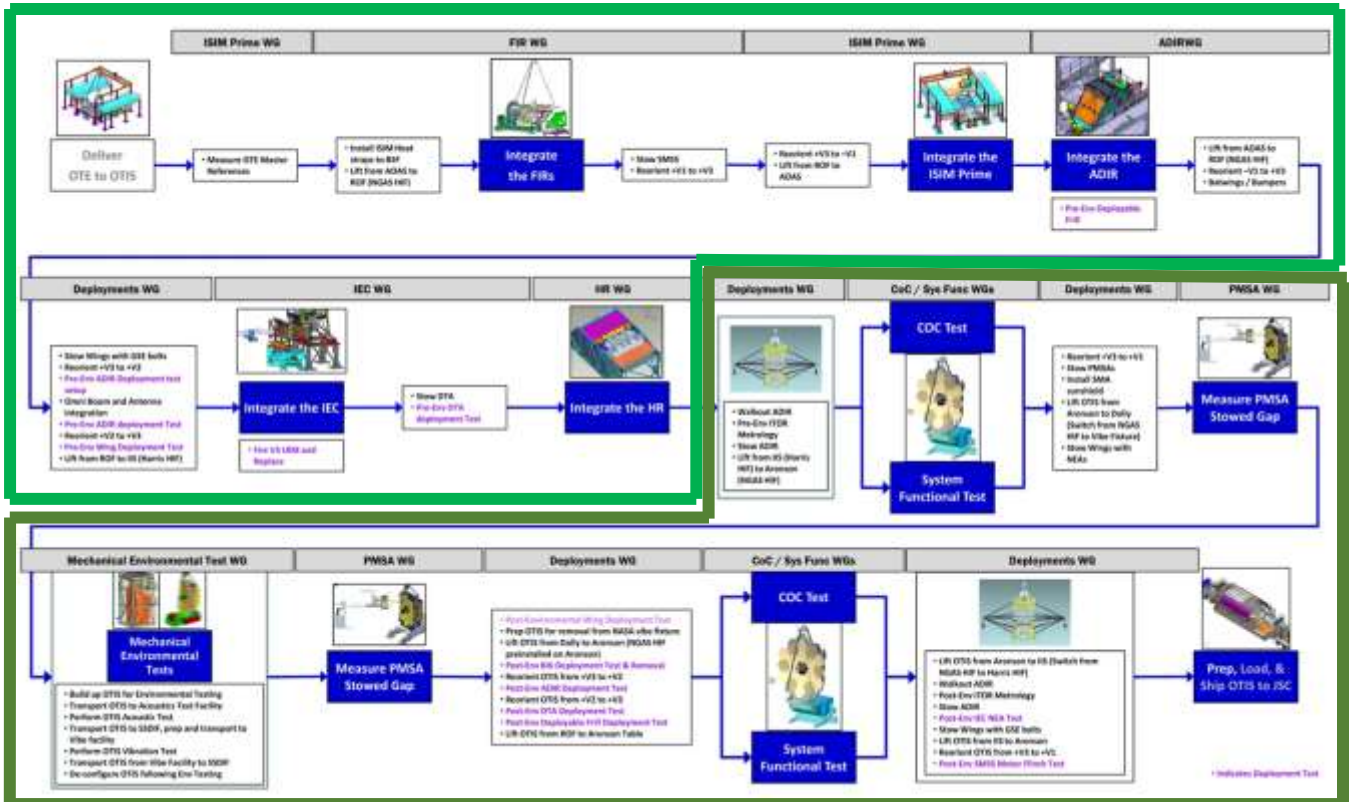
ISIM Prime WG

FIR WG

ISIM Prime WG

ADIRWG

Deliver OTE to OTIS

• Measure OTE Master References

• Install ISIM Heat Straps to BSF
• Lift from ADAS to ROF (NGAS HIF)

Integrate the FIRs

• Stow SMSS
• Reorient +V1 to +V3

• Reorient +V3 to −V3
• Lift from ROF to ADAS

Integrate the ISIM Prime

Integrate the ADIR

• Pre-Env Deployable FIR

• Lift from ADAS to ROF (NGAS HIF)
• Reorient −V3 to +V3
• Belowings / Bumpers

Deployments WG

IEC WG

HR WG

• Stow Wings with GSE bolts
• Reorient +V3 to +V3
• Pre-Env ADIR Deployment test setup
• Omni Boom and Antenna Integration
• Pre-Env ADIR Deployment Test
• Reorient +V3 to +V3
• Pre-Env Wing Deployment Test
• Lift from ROF to IIS (Harris HIF)

Integrate the IEC

• Fine V3 UBM and Replace

• Stow DTA
• Pre-Env DTA deployment Test

Integrate the HR

Deployments WG

CoC / Sys Func WGs

Deployments WG

PMSA WG

• Walkout ADIR
• Pre-Env ITDR Metrology
• Stow ADIR
• Lift from IIS (Harris HIF) to Aronson (NGAS HIF)

COC Test

System Functional Test

• Reorient +V3 to +V3
• Stow PMSAs
• Install SMA sunshield
• Lift OTIS from Aronson to Dolly (Switch from NGAS HIF to Vibe Fixture)
• Stow Wings with NEAs

Measure PMSA Stowed Gap

Mechanical Environmental Test WG

PMSA WG

Deployments WG

CoC / Sys Func WGs

Deployments WG

Mechanical Environmental Tests

• Build up OTIS for Environmental Testing
• Transport OTIS to Acoustics Test Facility
• Perform OTIS Acoustic Test
• Transport OTIS to SSDIF, prep and transport to Vibe facility
• Perform OTIS Vibration Test
• Transport OTIS from Vibe Facility to SSDIF
• De-configure OTIS following Env Testing

Measure PMSA Stowed Gap

• Post-Environmental Wing Deployment Test
• Prep OTIS for removal from NASA vibe fixture
• Lift OTIS from Dolly to Aronson (NGAS HIF preinstalled on Aronson)
• Post-Env BIS Deployment Test & Removal
• Reorient OTIS from +V3 to +V2
• Post-Env ADIR Deployment Test
• Reorient OTIS from +V2 to +V3
• Post-Env DTA Deployment Test
• Post-Env Deployable FIR Deployment Test
• Lift OTIS from ROF to Aronson Table

COC Test

System Functional Test

• Lift OTIS from Aronson to IIS (Switch from NGAS HIF to Harris HIF)
• Walkout ADIR
• Post-Env ITDR Metrology
• Stow ADIR
• Post-Env IEC NEA Test
• Stow Wings with GSE bolts
• Lift OTIS from IIS to Aronson
• Reorient OTIS from +V3 to +V1
• Post-Env SMSS Motor Flinch Test

Prep, Load, & Ship OTIS to JSC

• Indicates Deployment Test